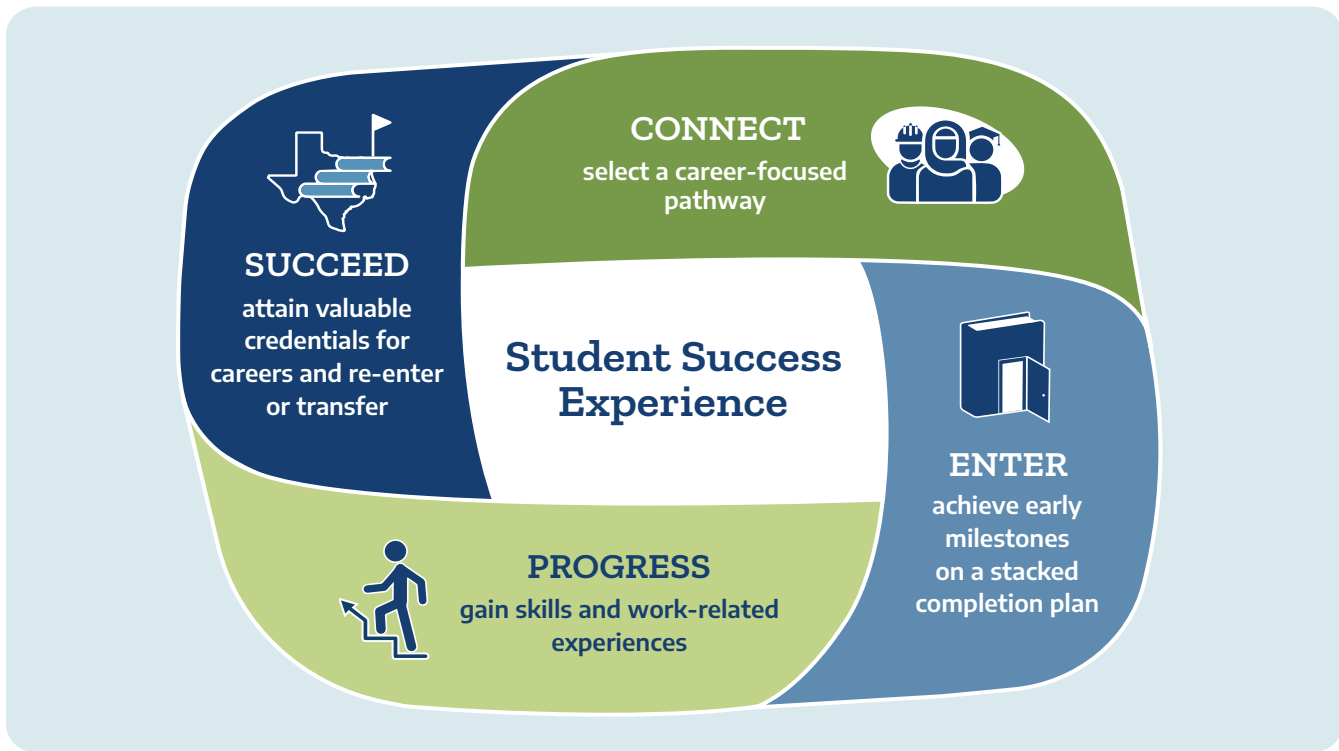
CONNECT
select a career-focused pathway

SUCCEED
attain valuable credentials for careers and re-enter or transfer

Student Success Experience

ENTER
achieve early milestones on a stacked completion plan

PROGRESS
gain skills and work-related experiences